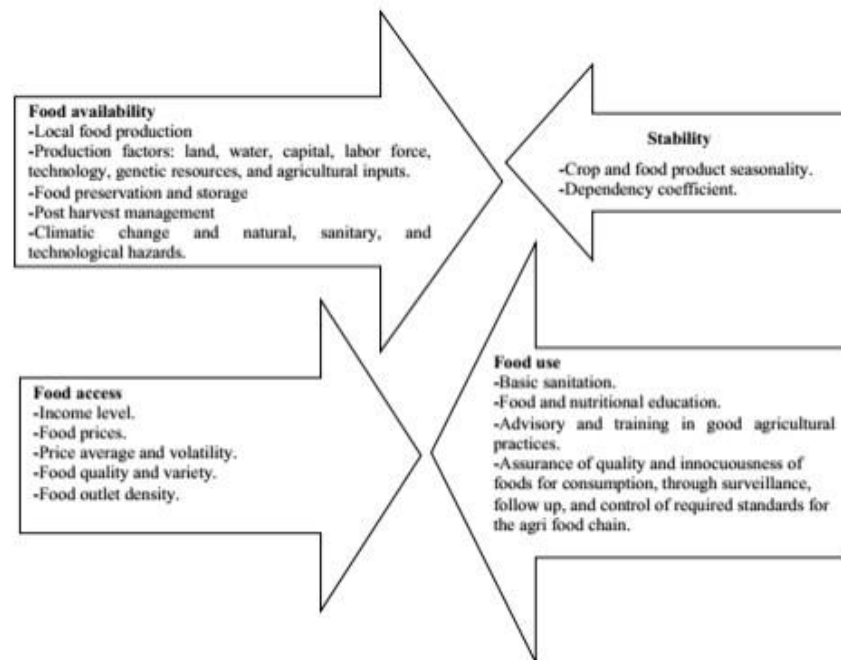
Food availability
-Local food production
-Production factors: land, water, capital, labor force, technology, genetic resources, and agricultural inputs.
-Food preservation and storage
-Post harvest management
-Climatic change and natural, sanitary, and technological hazards.

Stability
-Crop and food product seasonality.
-Dependency coefficient.

Food access
-Income level.
-Food prices.
-Price average and volatility.
-Food quality and variety.
-Food outlet density.

Food use
-Basic sanitation.
-Food and nutritional education.
-Advisory and training in good agricultural practices.
-Assurance of quality and innocuousness of foods for consumption, through surveillance, follow up, and control of required standards for the agri food chain.